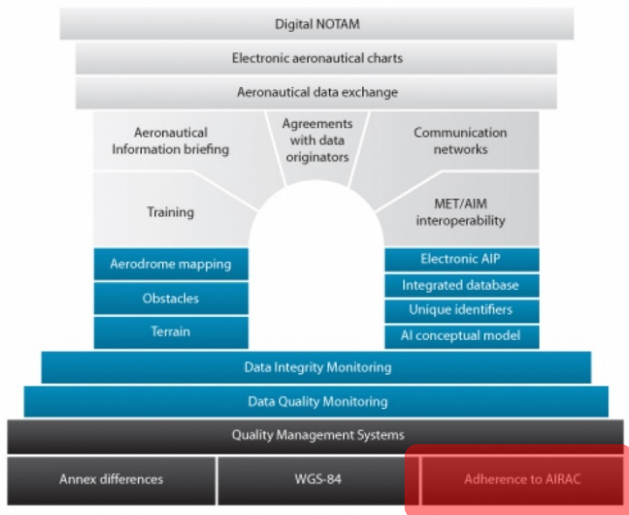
Digital NOTAM

Electronic aeronautical charts

Aeronautical data exchange

Aeronautical Information briefing

Agreements with data originators

Communication networks

Training

MET/AIM interoperability

Aerodrome mapping

Obstacles

Terrain

Electronic AIP

Integrated database

Unique identifiers

AI conceptual model

Data Integrity Monitoring

Data Quality Monitoring

Quality Management Systems

Annex differences

WGS-84

Adherence to AIRAC